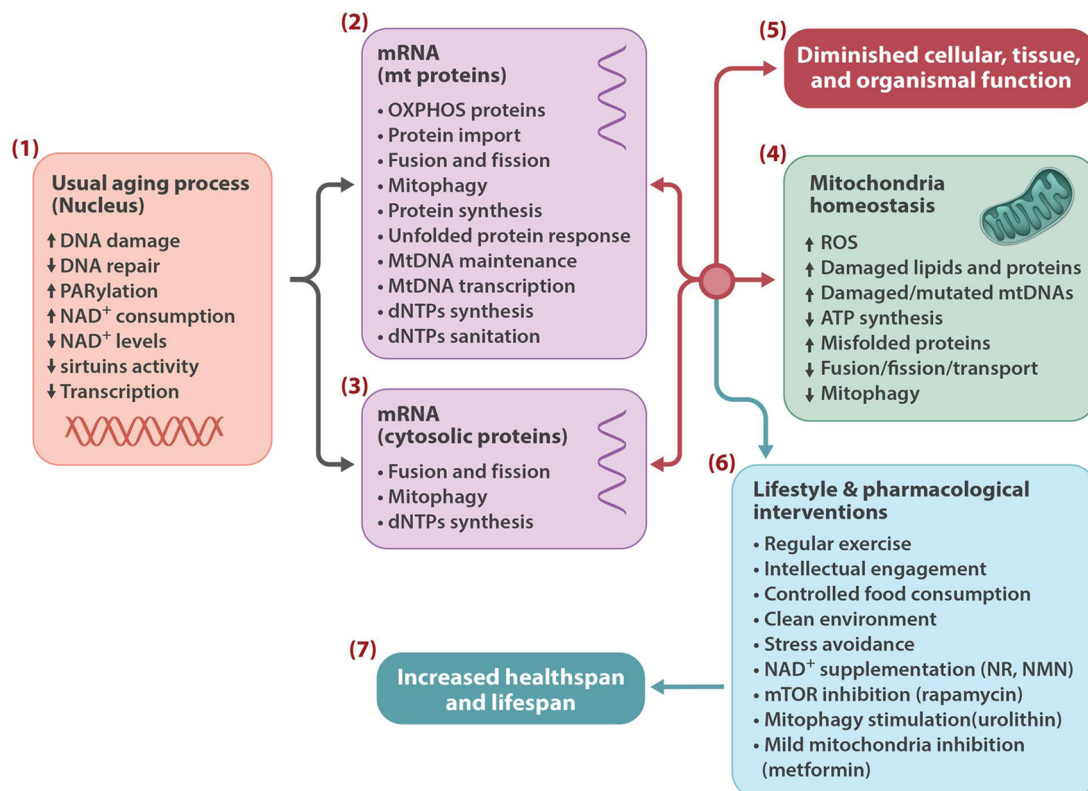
(1)
Usual aging process (Nucleus)
↑ DNA damage
↓ DNA repair
↑ PARylation
↑ NAD$^+$ consumption
↓ NAD$^+$ levels
↓ sirtuins activity
↓ Transcription

(2)
mRNA (mt proteins)
• OXPHOS proteins
• Protein import
• Fusion and fission
• Mitophagy
• Protein synthesis
• Unfolded protein response
• MtDNA maintenance
• MtDNA transcription
• dNTPs synthesis
• dNTPs sanitation

(3)
mRNA (cytosolic proteins)
• Fusion and fission
• Mitophagy
• dNTPs synthesis

(5)
Diminished cellular, tissue, and organismal function

(4)
Mitochondria homeostasis
↑ ROS
↑ Damaged lipids and proteins
↑ Damaged/mutated mtDNAs
↓ ATP synthesis
↑ Misfolded proteins
↓ Fusion/fission/transport
↓ Mitophagy

(6)
Lifestyle & pharmacological interventions
• Regular exercise
• Intellectual engagement
• Controlled food consumption
• Clean environment
• Stress avoidance
• NAD$^+$ supplementation (NR, NMN)
• mTOR inhibition (rapamycin)
• Mitophagy stimulation(urolithin)
• Mild mitochondria inhibition (metformin)

(7)
Increased healthspan and lifespan